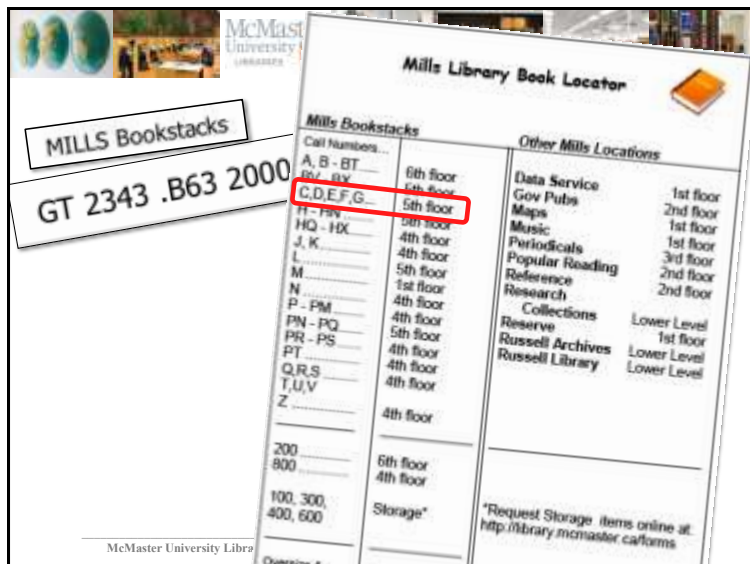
McMaster University LIBRARIES

MILLS Bookstacks

GT 2343 .B63 2000

Mills Library Book Locator

Mills Bookstacks

| Call Numbers | |
|---|---|
| A, B - BT | 6th floor |
| BV - BX | 5th floor |
| C,D,E,F,G... | 5th floor |
| H - HN | 5th floor |
| HQ - HX | 4th floor |
| J, K | 4th floor |
| L | 4th floor |
| M | 5th floor |
| N | 1st floor |
| P - PM | 4th floor |
| PN - PQ | 4th floor |
| PR - PS | 5th floor |
| PT | 4th floor |
| Q,R,S | 4th floor |
| T,U,V | 4th floor |
| Z | 4th floor |
| 200 | 6th floor |
| 800 | 4th floor |
| 100, 300, 400, 600 | Storage* |

Other Mills Locations

| | |
|---|---|
| Data Service | 1st floor |
| Gov Pubs | 2nd floor |
| Maps | 1st floor |
| Music | 1st floor |
| Periodicals | 1st floor |
| Popular Reading | 3rd floor |
| Reference | 2nd floor |
| Research Collections | 2nd floor |
| Reserve | Lower Level |
| Russell Archives | 1st floor |
| Russell Library | Lower Level |
| | Lower Level |

*Request Storage items online at: http://library.mcmaster.ca/forms

McMaster University Libra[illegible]

Oversize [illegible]